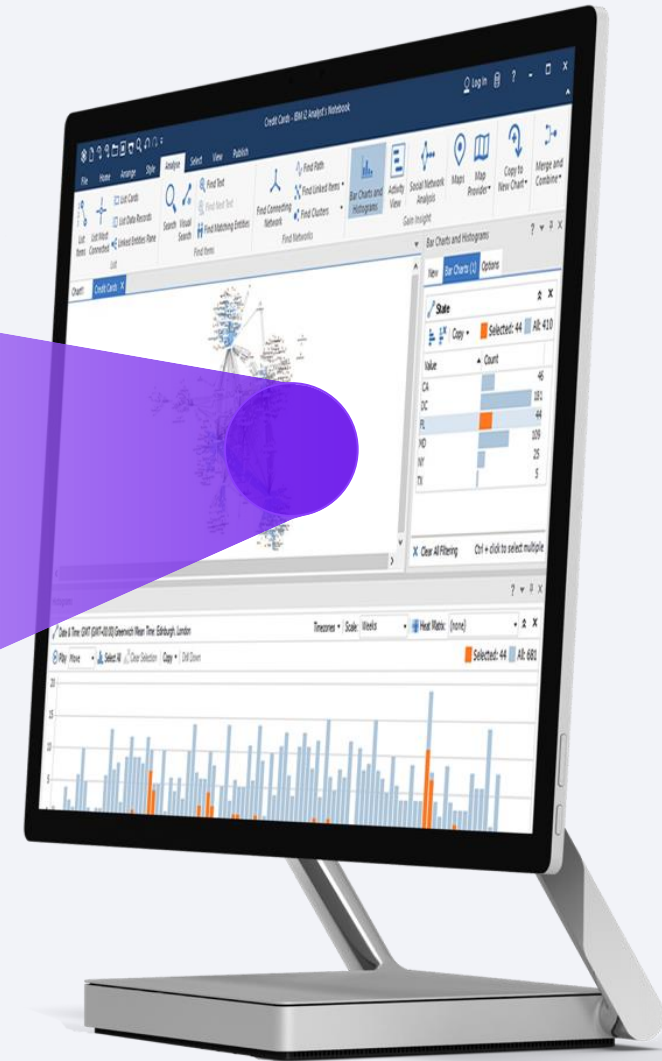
Credit Cards - IBM i2 Analyst's Notebook

Log In ? - □ X

File Home Arrange Style Analyze Select View Publish

List Items List Most Connected List Cards List Data Records Linked Entities Pane List

Search Visual Search Find Text Find Next Text Find Matching Entities Find Items

Find Connecting Network Find Path Find Linked Items Find Clusters Find Networks

Bar Charts and Histograms Activity View Social Network Analysis Maps Map Provider Gain Insight

Copy to New Chart Merge and Combine

Chart1 Credit Cards X

Bar Charts and Histograms

View Bar Charts (1) Options

State

Copy Selected: 44 All: 410

| Value | Count |
|---|---|
| CA | 46 |
| DC | 181 |
| FL | 44 |
| MD | 109 |
| NY | 25 |
| TX | 5 |

Clear All Filtering Ctrl + click to select multiple

Date & Time (GMT (GMT+00:00) Greenwich Mean Time: Edinburgh, London Timezones Scale: Weeks Heat Matrix: (none)

Play Move Select All Clear Selection Copy Drill Down

Selected: 44 All: 681